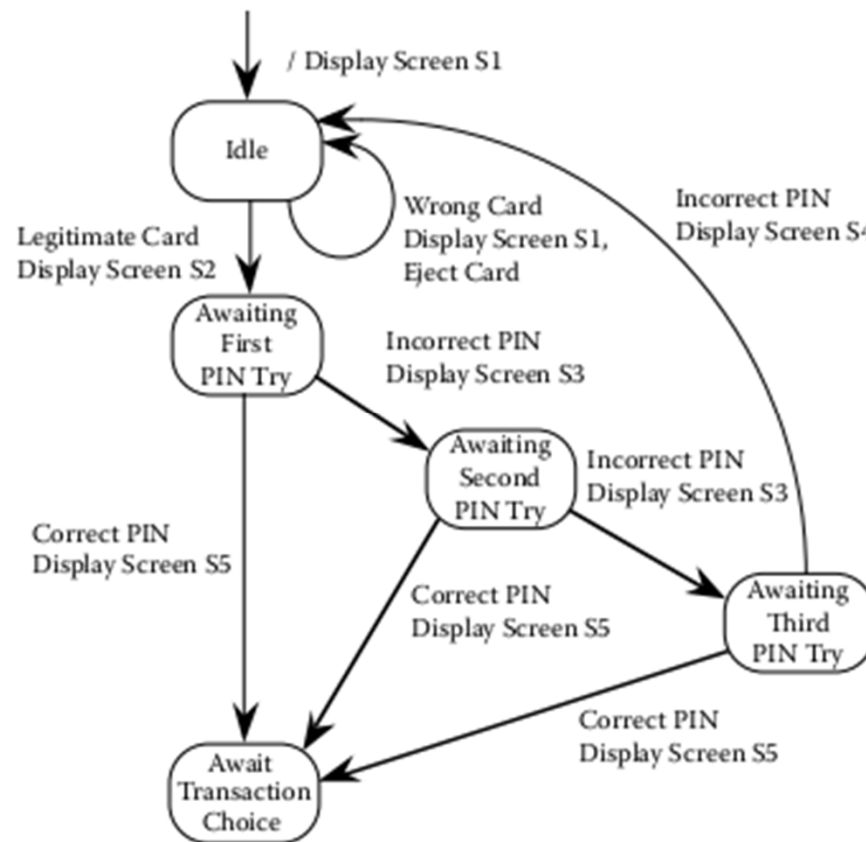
/ Display Screen S1

Idle

Wrong Card
Display Screen S1,
Eject Card

Incorrect PIN
Display Screen S4

Legitimate Card
Display Screen S2

Awaiting First PIN Try

Incorrect PIN
Display Screen S3

Awaiting Second PIN Try

Incorrect PIN
Display Screen S3

Correct PIN
Display Screen S5

Correct PIN
Display Screen S5

Awaiting Third PIN Try

Correct PIN
Display Screen S5

Await Transaction Choice